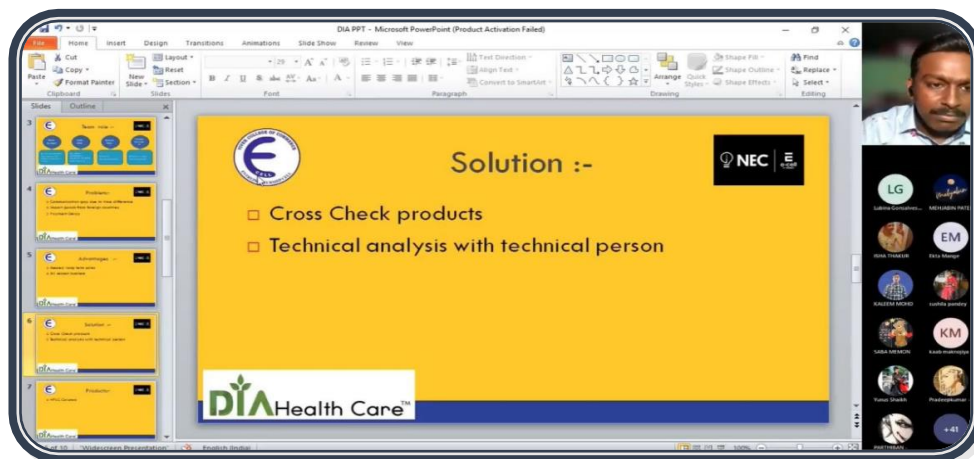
DIA PPT - Microsoft PowerPoint (Product Activation Failed)

File Home Insert Design Transitions Animations Slide Show Review View

Cut
Copy
Format Painter
Paste
Clipboard
New Slide
Layout
Reset
Section
Slides
Font
Paragraph
Text Direction
Align Text
Convert to SmartArt
Drawing
Arrange
Quick Styles
Shape Fill
Shape Outline
Shape Effects
Find
Replace
Select
Editing

Slides Outline

3
Team role

4
Problems
DIA Health Care

5
Advantages
DIA Health Care

6
Solution
Cross Check products
Technical analysis with technical person
DIA Health Care

7
Products
DIA Health Care

Solution :-

NEC | E

Cross Check products

Technical analysis with technical person

DIA Health Care™

LG
Lukins Gonsalves
MEHABIN PATE
ISHA THAKUR
EM
Ekta Mange
KALEEM MOHD
sushila pandey
SABA MEMON
KM
kaab makraniya
Yunus Shaikh
Pradeepkumar
PARTHIBAN
+41

Slide 6 of 10 "Widescreen Presentation" English (India) 100%